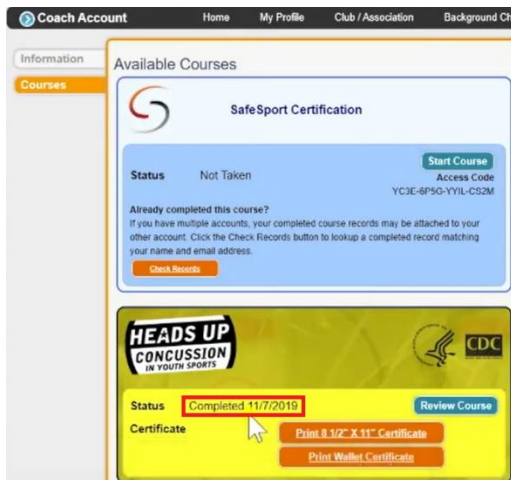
Coach Account

Home My Profile Club / Association Background Ch

Information

Courses

Available Courses

SafeSport Certification

Status Not Taken

Start Course

Access Code YC3E-6P5G-YYIL-CS2M

Already completed this course?

If you have multiple accounts, your completed course records may be attached to your other account. Click the Check Records button to lookup a completed record matching your name and email address.

Check Records

HEADS UP CONCUSSION IN YOUTH SPORTS

CDC

Status Completed 11/7/2019

Review Course

Certificate

Print 8 1/2" X 11" Certificate

Print Wallet Certificate